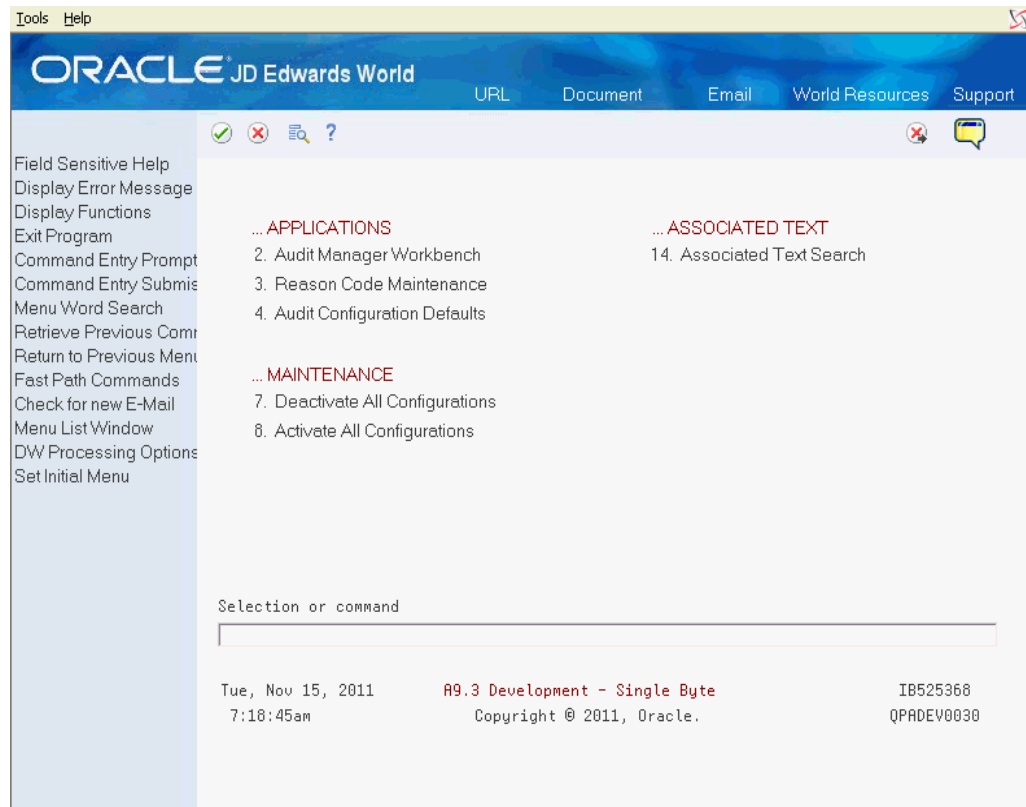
Tools Help

ORACLE JD Edwards World

URL Document Email World Resources Support

?

Field Sensitive Help
Display Error Message
Display Functions
Exit Program
Command Entry Prompt
Command Entry Submis
Menu Word Search
Retrieve Previous Comr
Return to Previous Menu
Fast Path Commands
Check for new E-Mail
Menu List Window
DW Processing Options
Set Initial Menu

... APPLICATIONS
2. Audit Manager Workbench
3. Reason Code Maintenance
4. Audit Configuration Defaults

... MAINTENANCE
7. Deactivate All Configurations
8. Activate All Configurations

... ASSOCIATED TEXT
14. Associated Text Search

Selection or command

Tue, Nov 15, 2011
7:18:45am

A9.3 Development - Single Byte
Copyright © 2011, Oracle.

IB525368
QPADEV0030